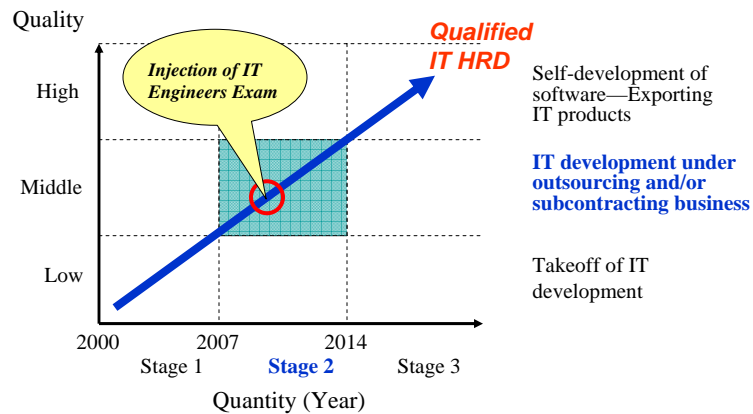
Quality

Qualified IT HRD

Injection of IT Engineers Exam

High

Middle

Low

Self-development of software—Exporting IT products

IT development under outsourcing and/or subcontracting business

Takeoff of IT development

2000

2007

2014

Stage 1

Stage 2

Stage 3

Quantity (Year)